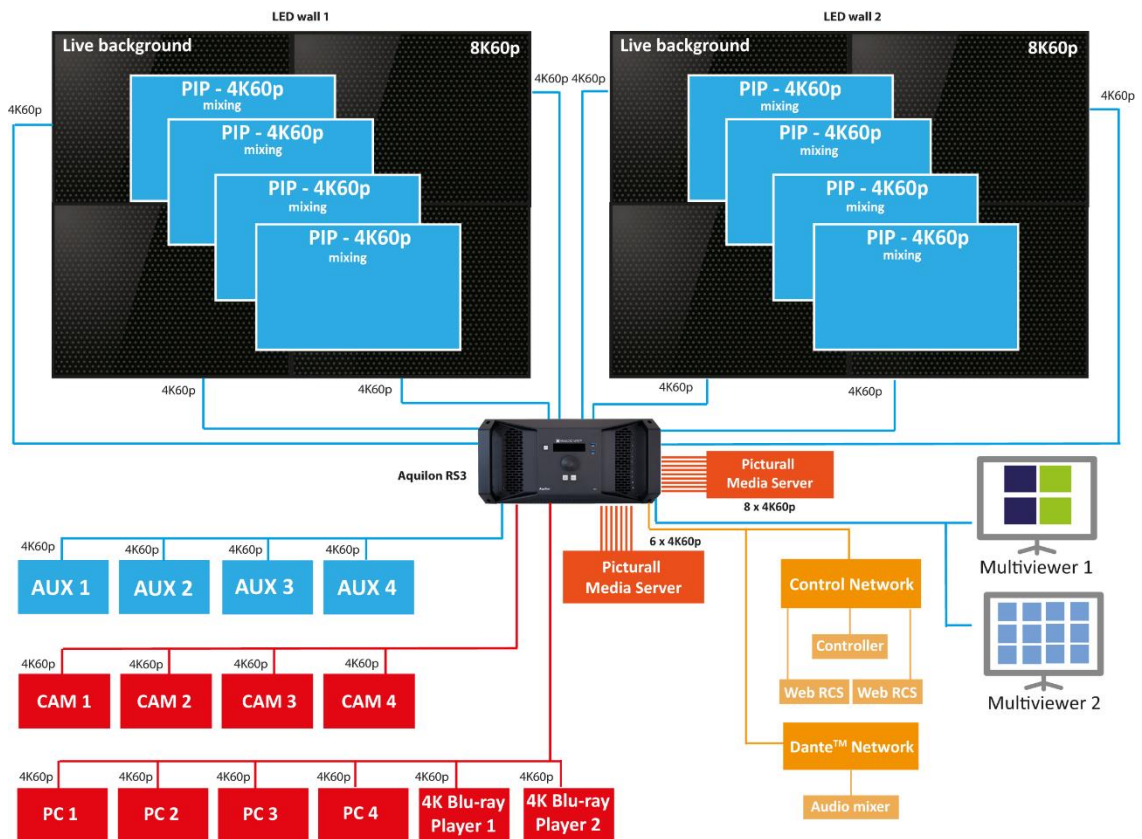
LED wall 1

Live background

8K60p

PIP - 4K60p
mixing

PIP - 4K60p
mixing

PIP - 4K60p
mixing

PIP - 4K60p
mixing

LED wall 2

Live background

8K60p

PIP - 4K60p
mixing

PIP - 4K60p
mixing

PIP - 4K60p
mixing

PIP - 4K60p
mixing

4K60p 4K60p 4K60p 4K60p

4K60p 4K60p 4K60p 4K60p

Aquilon RS3

Picturall Media Server

8 x 4K60p

6 x 4K60p

Picturall Media Server

4K60p 4K60p 4K60p 4K60p

AUX 1 AUX 2 AUX 3 AUX 4

Control Network

Controller

Web RCS Web RCS

Dante™ Network

Audio mixer

Multiviewer 1

Multiviewer 2

4K60p 4K60p 4K60p 4K60p

CAM 1 CAM 2 CAM 3 CAM 4

4K60p 4K60p 4K60p 4K60p 4K60p 4K60p

PC 1 PC 2 PC 3 PC 4 4K Blu-ray Player 1 4K Blu-ray Player 2